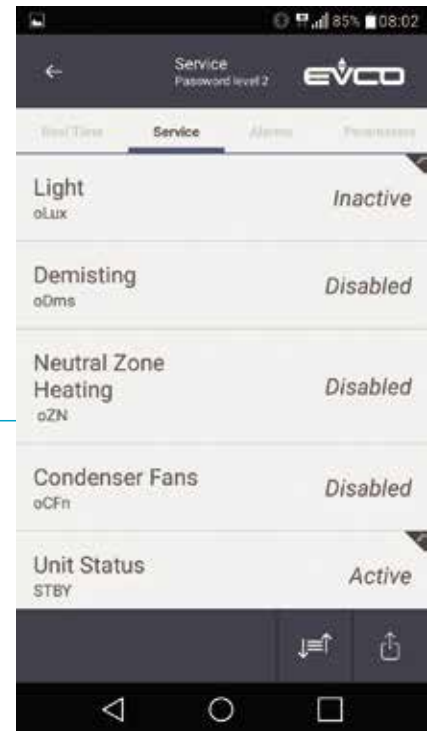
85% 08:02

Service
Password level 2

EVCO

Real Time | Service | Alarms | Parameters

Light
oLux
Inactive

Demisting
oDms
Disabled

Neutral Zone Heating
oZN
Disabled

Condenser Fans
oCFn
Disabled

Unit Status
STBY
Active